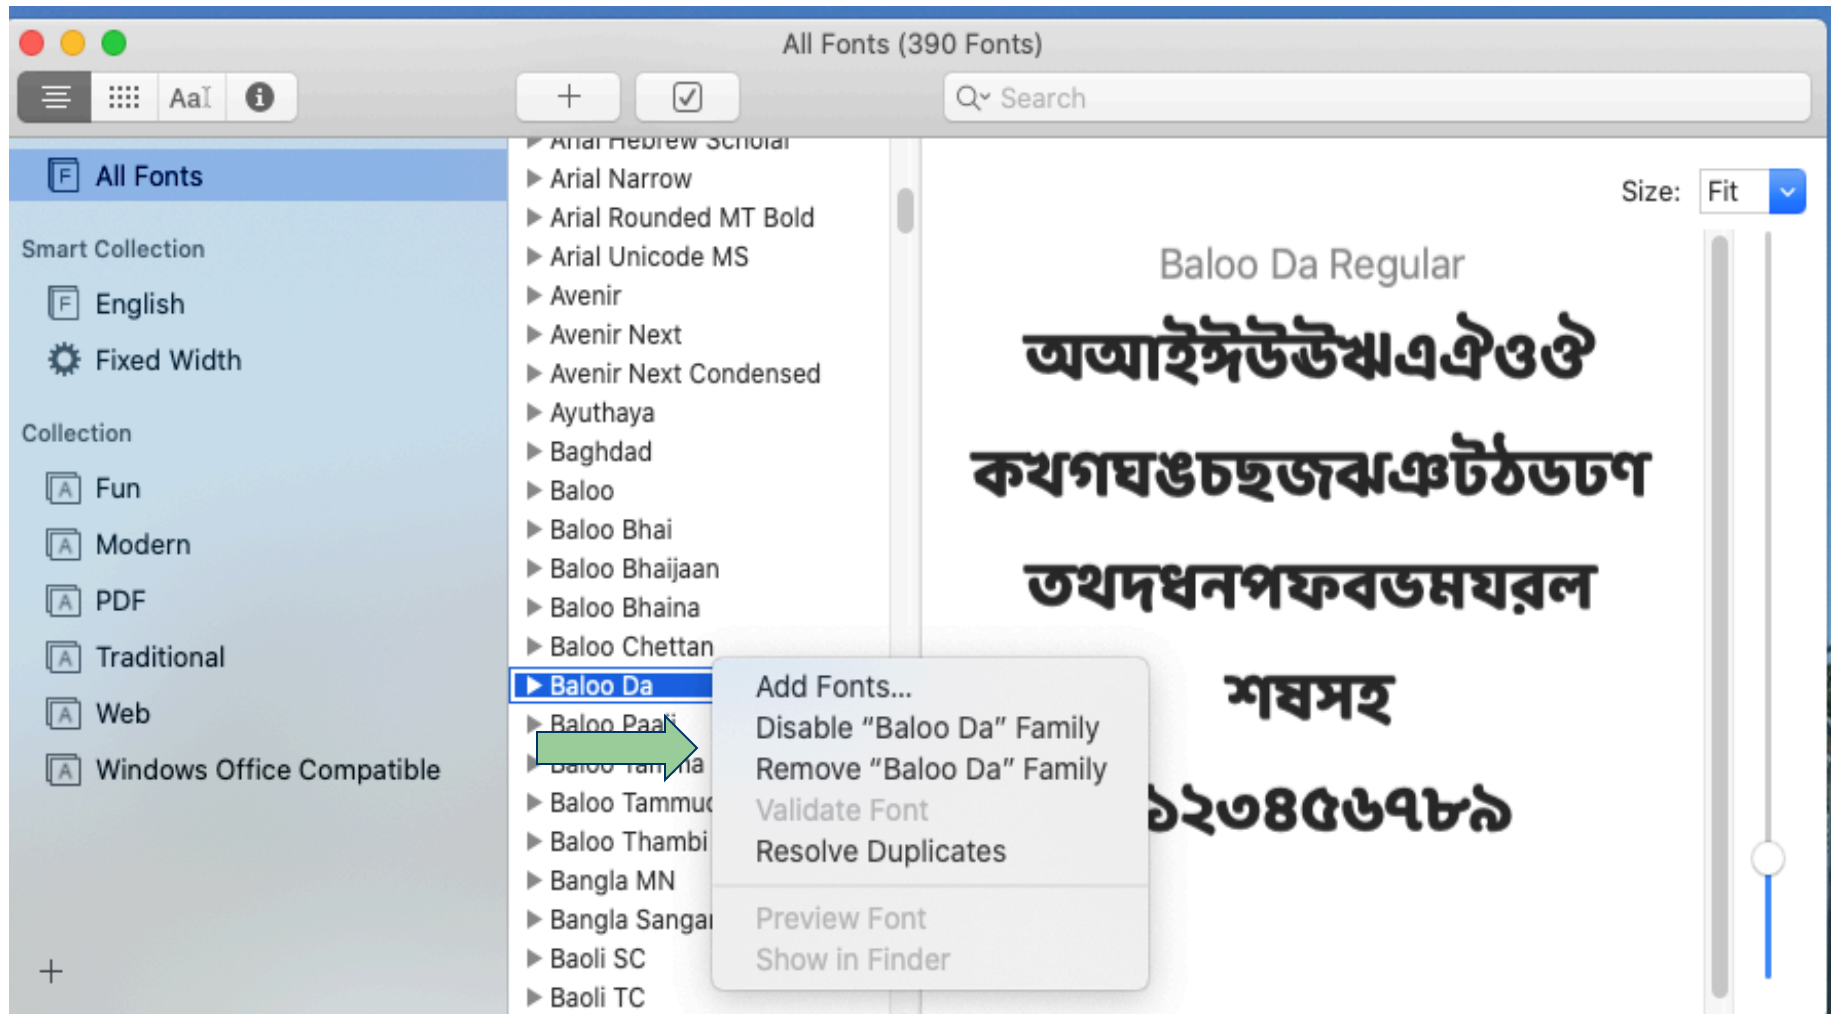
All Fonts (390 Fonts)

AaI

Search

All Fonts

Smart Collection

English

Fixed Width

Collection

Fun

Modern

PDF

Traditional

Web

Windows Office Compatible

+

Arial Hebrew Scholar
Arial Narrow
Arial Rounded MT Bold
Arial Unicode MS
Avenir
Avenir Next
Avenir Next Condensed
Ayuthaya
Baghdad
Baloo
Baloo Bhai
Baloo Bhaijaan
Baloo Bhaina
Baloo Chettan
Baloo Da
Baloo Paaji
Baloo Tamma
Baloo Tammud
Baloo Thambi
Bangla MN
Bangla Sangam
Baoli SC
Baoli TC

Add Fonts...
Disable "Baloo Da" Family
Remove "Baloo Da" Family
Validate Font
Resolve Duplicates
Preview Font
Show in Finder

Size: Fit

Baloo Da Regular

অআইঈউঊঋএঐওঔ

কখগঘঙচছজঝঞটঠডঢণ

তথদধনপফবভমযরল

শষসহ

১২৩৪৫৬৭৮৯